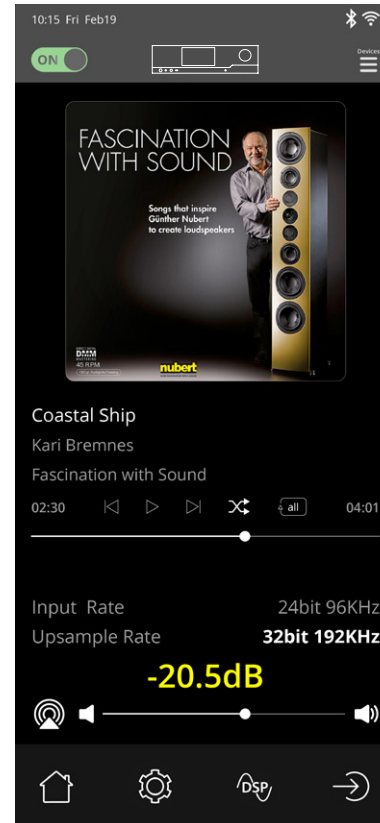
10:15 Fri Feb19

ON

Devices

FASCINATION WITH SOUND

Songs that inspire Günther Nubert to create loudspeakers

DMM

45 RPM

nubert

Coastal Ship

Kari Bremnes

Fascination with Sound

02:30

all

04:01

Input Rate 24bit 96KHz

Upsample Rate 32bit 192KHz

-20.5dB

DSP